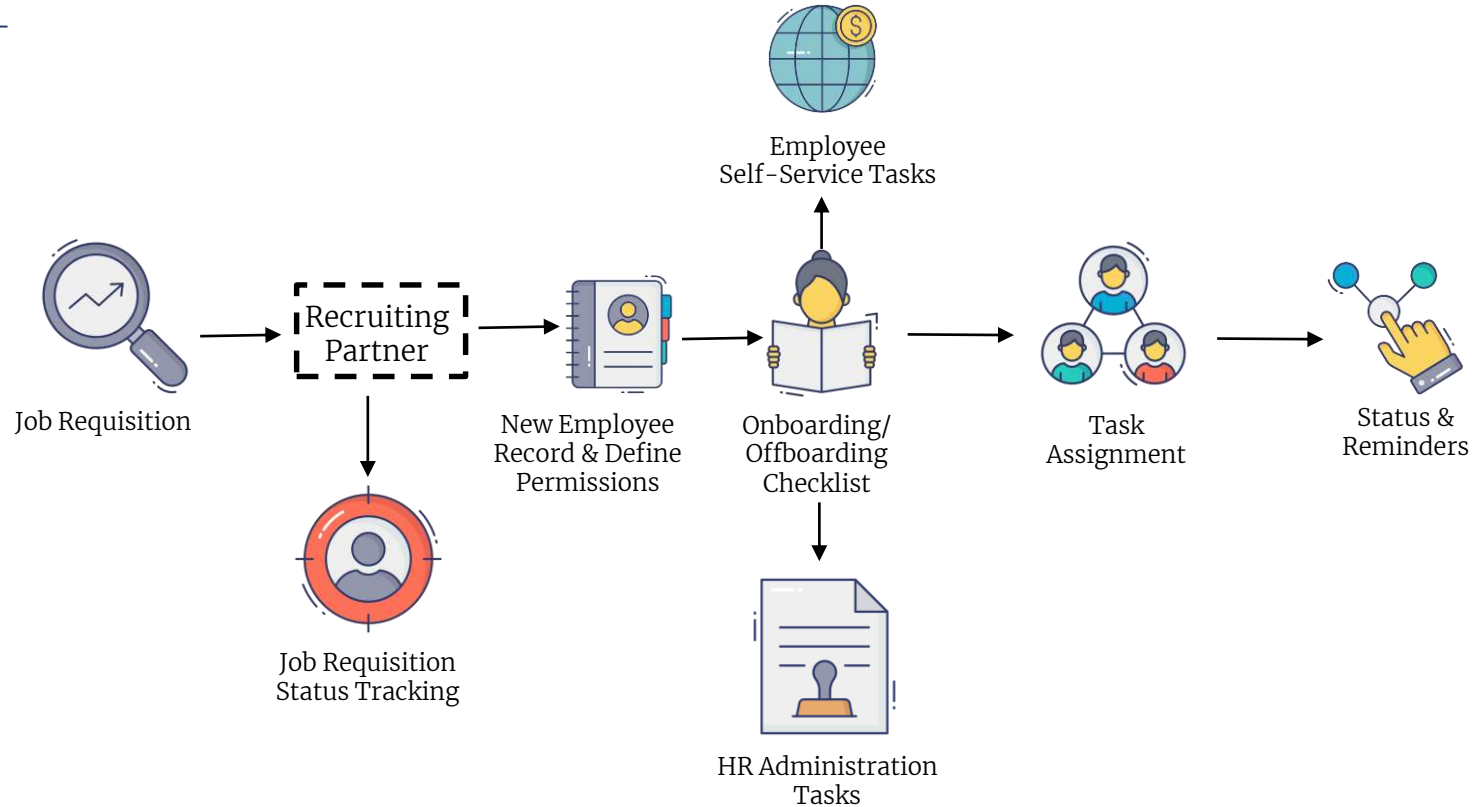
Employee Self-Service Tasks

Job Requisition

Recruiting Partner

New Employee Record & Define Permissions

Onboarding/ Offboarding Checklist

Task Assignment

Status & Reminders

Job Requisition Status Tracking

HR Administration Tasks